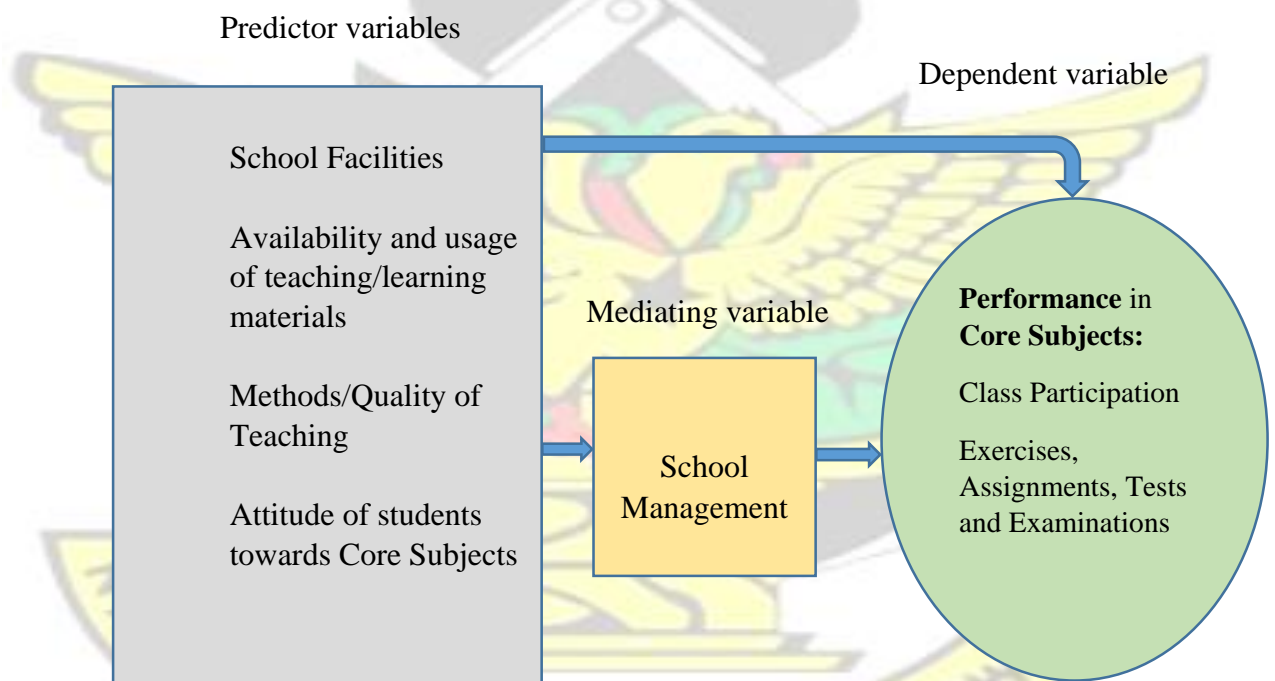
Predictor variables

Dependent variable

School Facilities

Availability and usage of teaching/learning materials

Methods/Quality of Teaching

Attitude of students towards Core Subjects

Mediating variable

School Management

**Performance** in **Core Subjects:**

Class Participation

Exercises, Assignments, Tests and Examinations